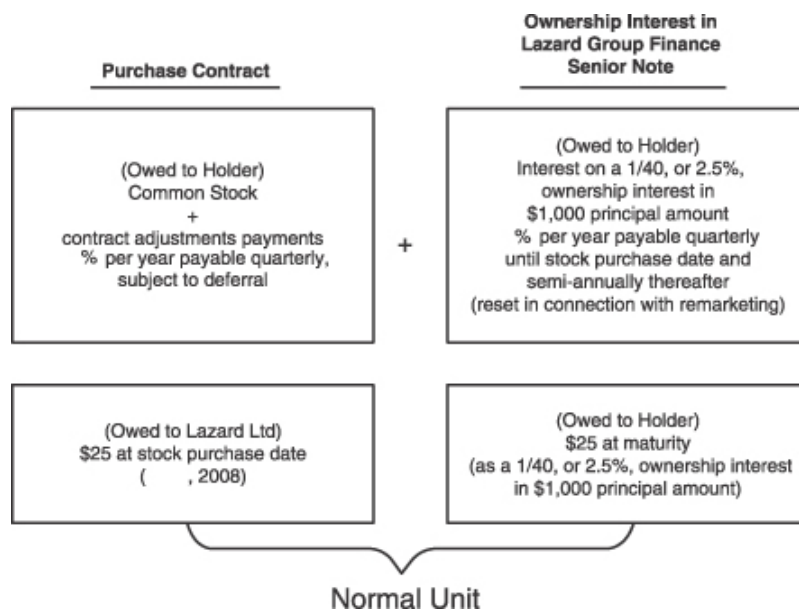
Purchase Contract

Ownership Interest in Lazard Group Finance Senior Note

(Owed to Holder)
Common Stock
+
contract adjustments payments
% per year payable quarterly,
subject to deferral

+

(Owed to Holder)
Interest on a 1/40, or 2.5%,
ownership interest in
$1,000 principal amount
% per year payable quarterly
until stock purchase date and
semi-annually thereafter
(reset in connection with remarketing)

(Owed to Lazard Ltd)
$25 at stock purchase date
( , 2008)

(Owed to Holder)
$25 at maturity
(as a 1/40, or 2.5%, ownership interest
in $1,000 principal amount)

Normal Unit